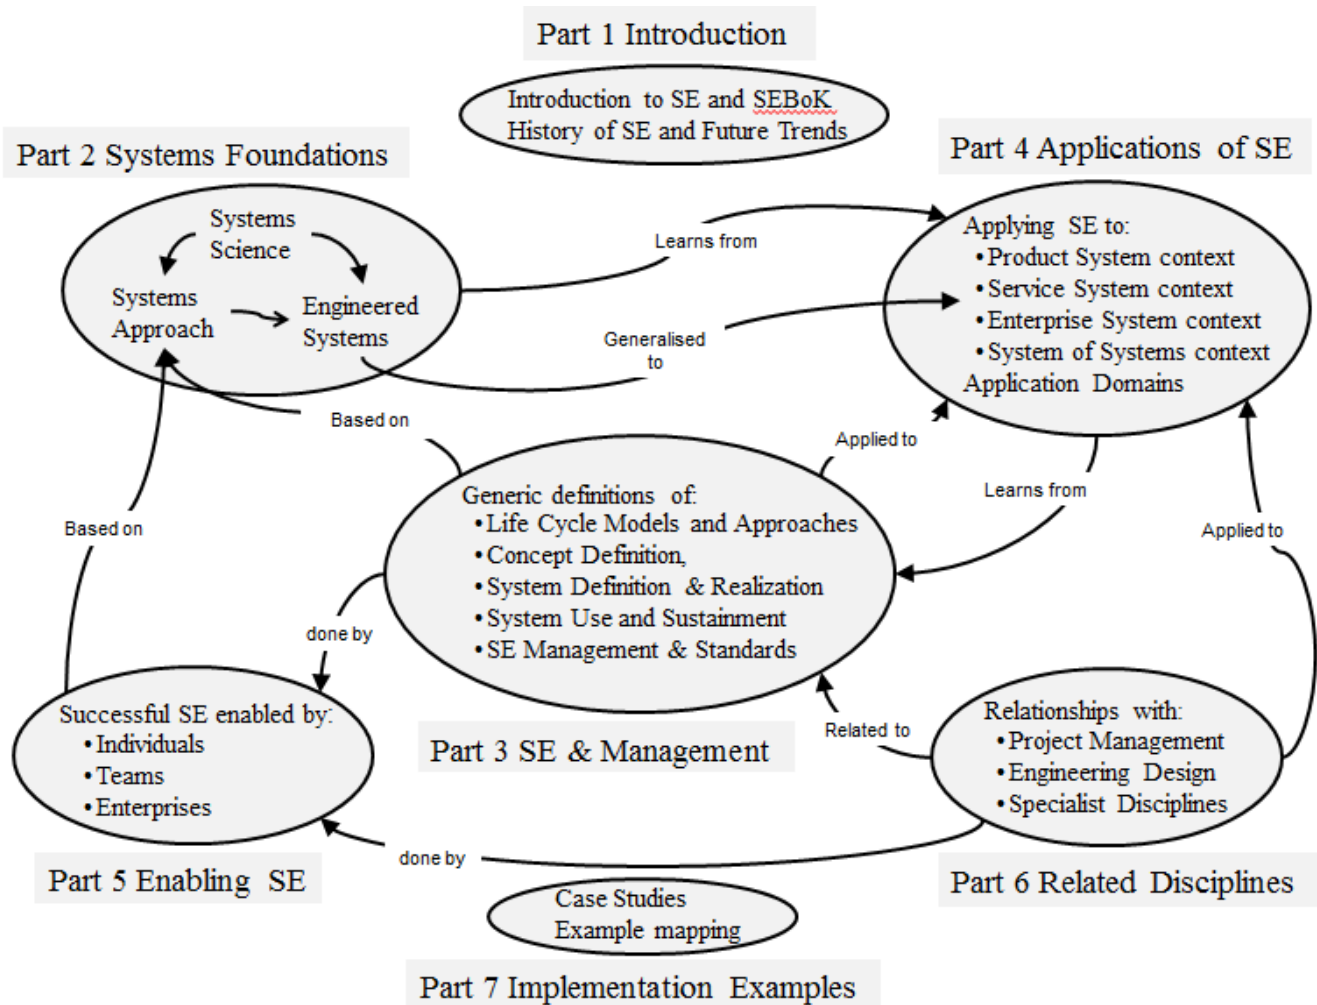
Part 1 Introduction

Introduction to SE and SEBoK
History of SE and Future Trends

Part 2 Systems Foundations

Systems Science
Systems Approach
Engineered Systems

Learns from

Generalised to

Part 4 Applications of SE

Applying SE to:
• Product System context
• Service System context
• Enterprise System context
• System of Systems context
Application Domains

Based on

Applied to

Learns from

Based on

Generic definitions of:
• Life Cycle Models and Approaches
• Concept Definition,
• System Definition & Realization
• System Use and Sustainment
• SE Management & Standards

Applied to

done by

Successful SE enabled by:
• Individuals
• Teams
• Enterprises

Part 3 SE & Management

Related to

Relationships with:
• Project Management
• Engineering Design
• Specialist Disciplines

done by

Part 5 Enabling SE

Part 6 Related Disciplines

Case Studies
Example mapping

Part 7 Implementation Examples